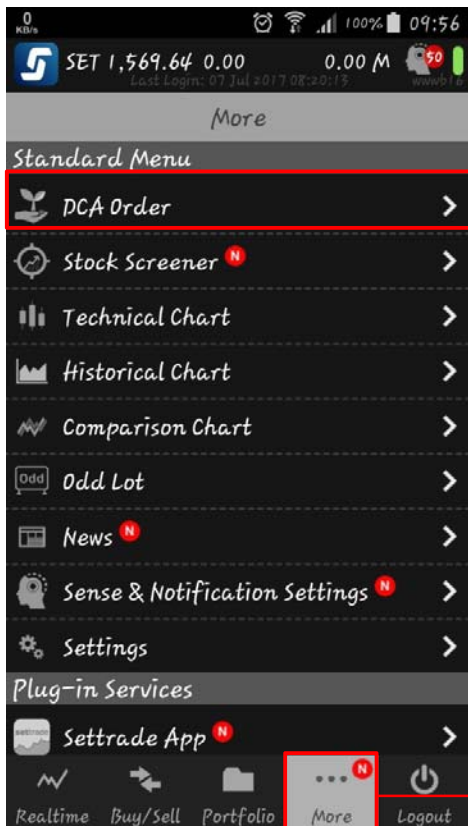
0 KB/s 100% 09:56

SET 1,569.64 0.00 0.00 M 50

Last Login: 07 Jul 2017 08:20:13 wwwb16

More

Standard Menu

DCA Order

Stock Screener N

Technical Chart

Historical Chart

Comparison Chart

Odd Odd Lot

News N

Sense & Notification Settings N

Settings

Plug-in Services

settrade Settrade App N

Realtime Buy/Sell Portfolio N More Logout